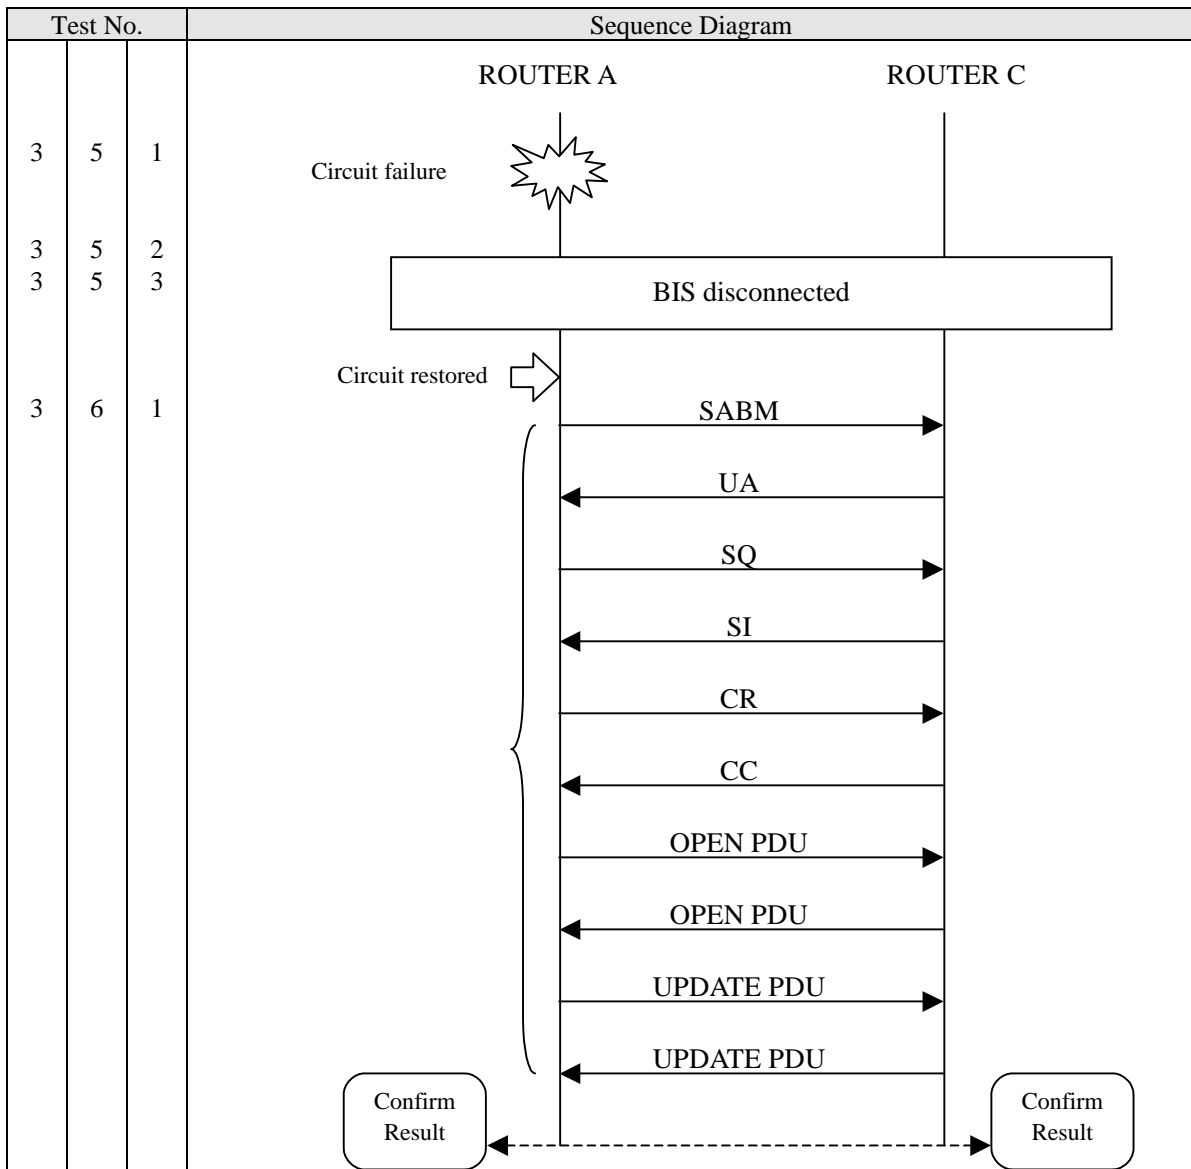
| Test No. | | | Sequence Diagram |
|---|---|---|---|
| | | | ROUTER A ROUTER C |
| 3 | 5 | 1 | Circuit failure |
| 3 | 5 | 2 | |
| 3 | 5 | 3 | BIS disconnected |
| | | | Circuit restored |
| 3 | 6 | 1 | SABM |
| | | | UA |
| | | | SQ |
| | | | SI |
| | | | CR |
| | | | CC |
| | | | OPEN PDU |
| | | | OPEN PDU |
| | | | UPDATE PDU |
| | | | UPDATE PDU |
| | | | Confirm Result Confirm Result |